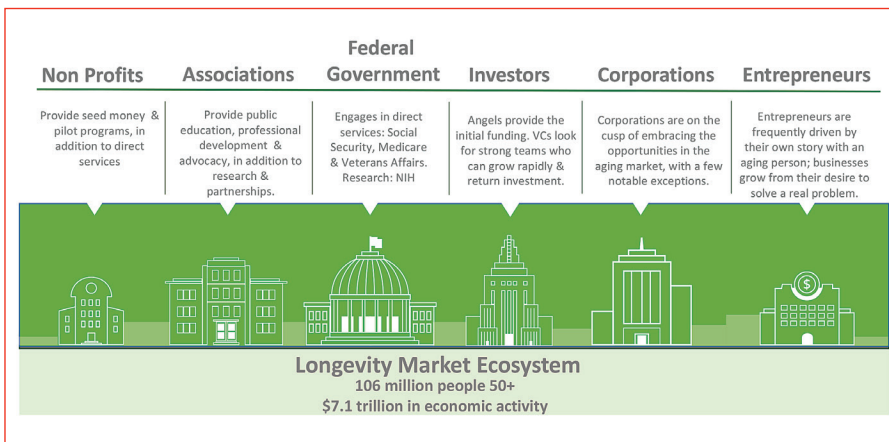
Non Profits

Provide seed money & pilot programs, in addition to direct services

Associations

Provide public education, professional development & advocacy, in addition to research & partnerships.

Federal Government

Engages in direct services: Social Security, Medicare & Veterans Affairs. Research: NIH

Investors

Angels provide the initial funding. VCs look for strong teams who can grow rapidly & return investment.

Corporations

Corporations are on the cusp of embracing the opportunities in the aging market, with a few notable exceptions.

Entrepreneurs

Entrepreneurs are frequently driven by their own story with an aging person; businesses grow from their desire to solve a real problem.

$

Longevity Market Ecosystem
106 million people 50+
$7.1 trillion in economic activity